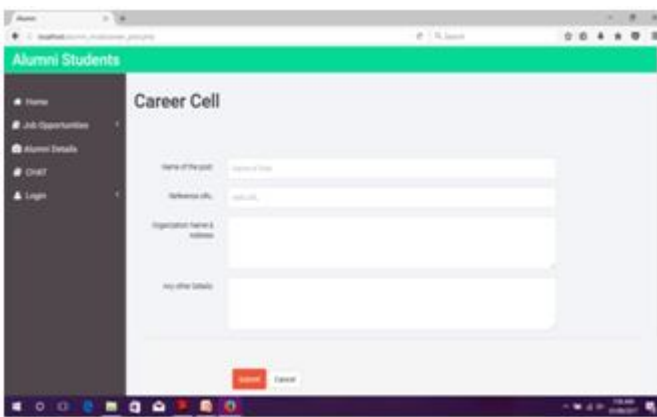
Alumni

localhost/alumni_mvc/career_cell.php

Search

Alumni Students

Home

Job Opportunities

Alumni Details

CHAT

Login

Career Cell

Name of the post:

Name of Post

Reference URL:

Add URL

Organization Name & Address:

Any other Details:

Submit

Cancel